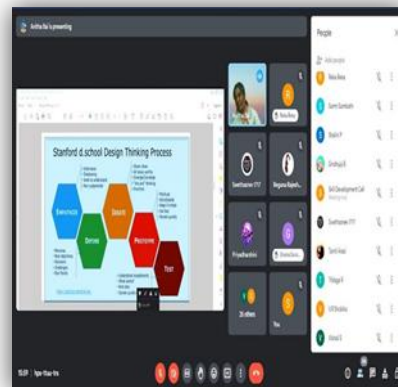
Anitha Bai is presenting

Stanford d.school Design Thinking Process

Empathize

Define

Ideate

Prototype

Test

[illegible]

20 others

You

People

Add people

Renu Arasu

Sumi Gomathi

Shalini P

Gnanaja B

Skill Development Cell

Swethasree YYY

Tamil Arasi

Thilaga K

UR Shobika

Vimal S

Swethasree YYY

Regaana Rajesh

Priyadharshini

Renu Arasu

15:09 | hgw-thaz-tre